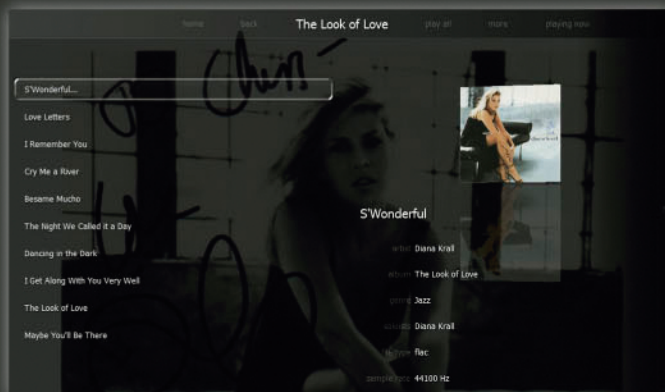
home back The Look of Love play all more playing now

S'Wonderful...
Love Letters
I Remember You
Cry Me a River
Besame Mucho
The Night We Called it a Day
Dancing in the Dark
I Get Along With You Very Well
The Look of Love
Maybe You'll Be There

S'Wonderful

artist Diana Krall
album The Look of Love
genre Jazz
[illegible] Diana Krall
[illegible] flac
sample rate 44100 Hz